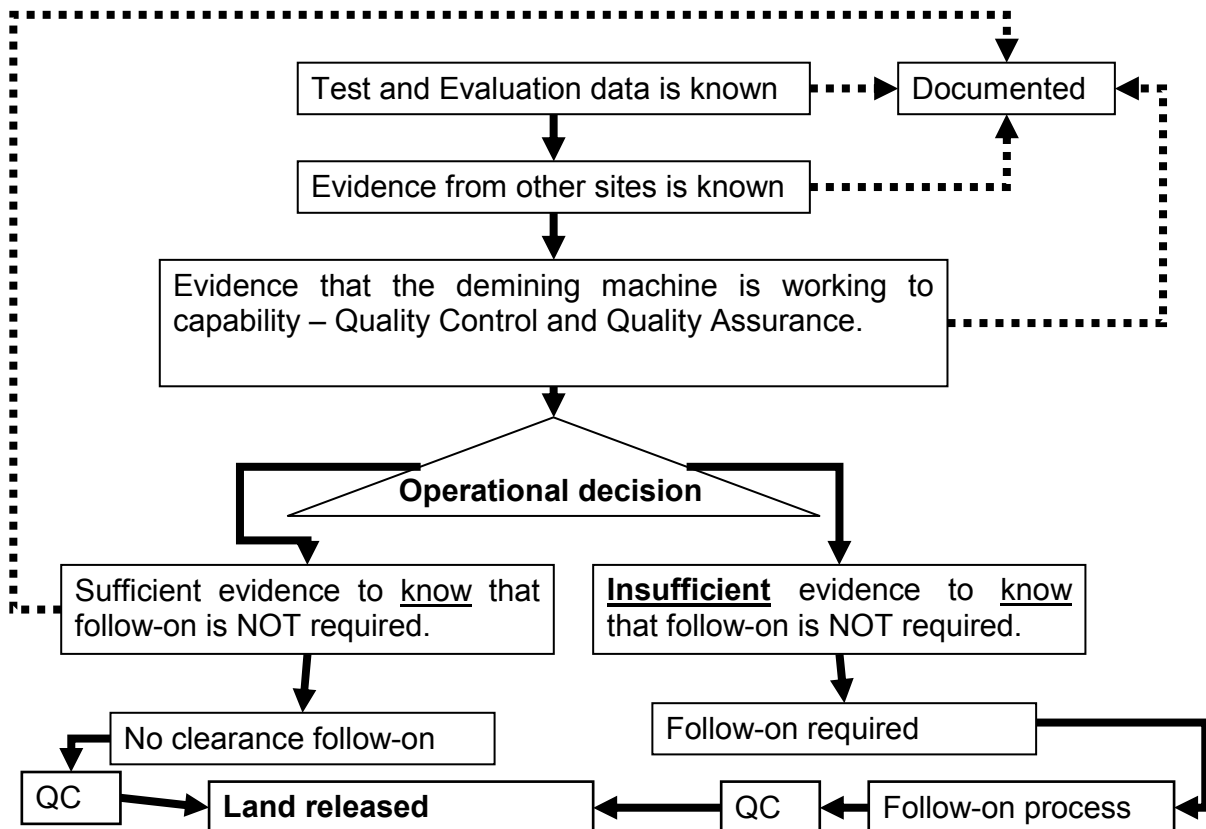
Test and Evaluation data is known

Documented

Evidence from other sites is known

Evidence that the demining machine is working to capability – Quality Control and Quality Assurance.

**Operational decision**

Sufficient evidence to know that follow-on is NOT required.

**Insufficient** evidence to know that follow-on is NOT required.

No clearance follow-on

Follow-on required

QC

**Land released**

QC

Follow-on process